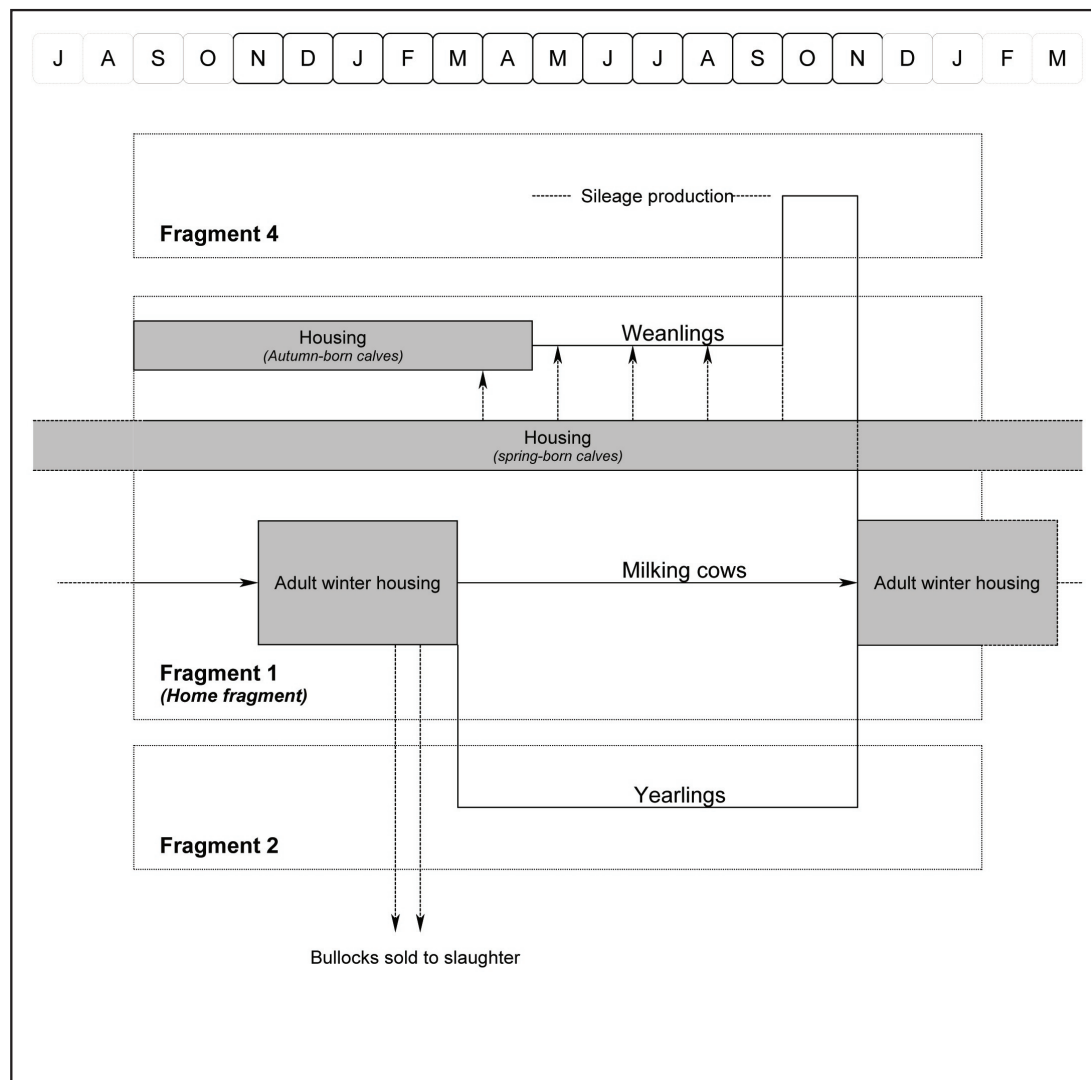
J A S O N D J F M A M J J A S O N D J F M

Sileage production

Fragment 4

Housing
(Autumn-born calves)

Weanlings

Housing
(spring-born calves)

Adult winter housing

Milking cows

Adult winter housing

Fragment 1
(Home fragment)

Yearlings

Fragment 2

Bullocks sold to slaughter